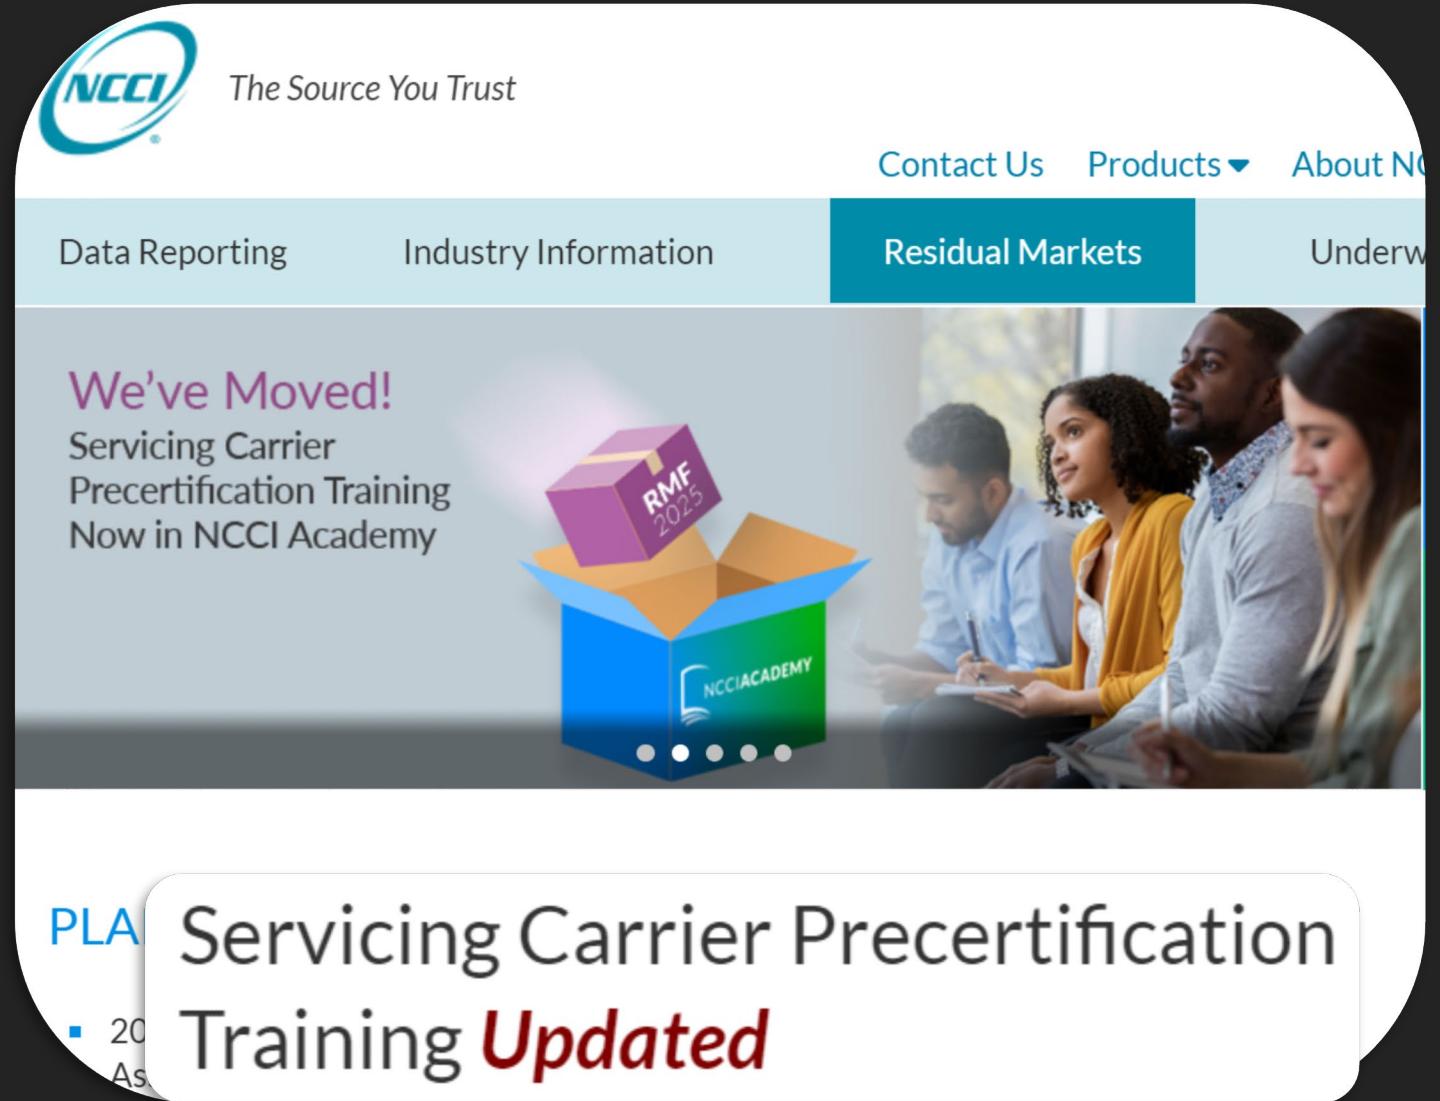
NCCI The Source You Trust

Contact Us Products About N

Data Reporting Industry Information Residual Markets Underw

We've Moved!
Servicing Carrier Precertification Training Now in NCCI Academy

RMF 2025

NCCIACADEMY

PLA

20

As

Servicing Carrier Precertification Training Updated